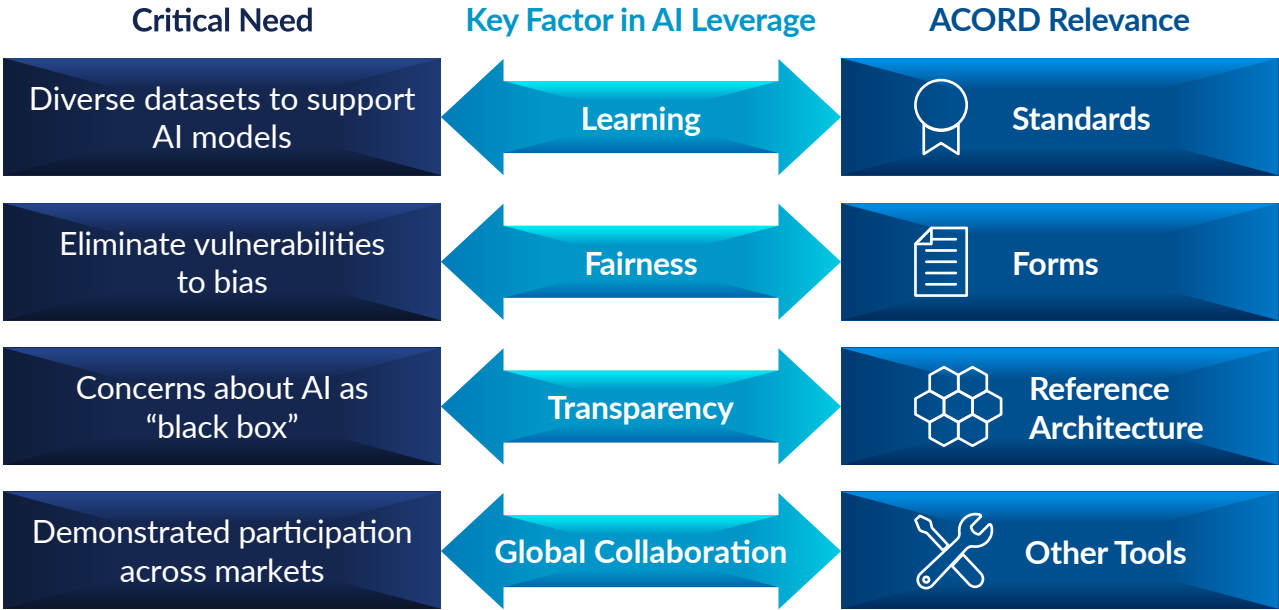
| Critical Need | Key Factor in AI Leverage | ACORD Relevance |
|---|---|---|
| Diverse datasets to support AI models | Learning | Standards |
| Eliminate vulnerabilities to bias | Fairness | Forms |
| Concerns about AI as "black box" | Transparency | Reference Architecture |
| Demonstrated participation across markets | Global Collaboration | Other Tools |